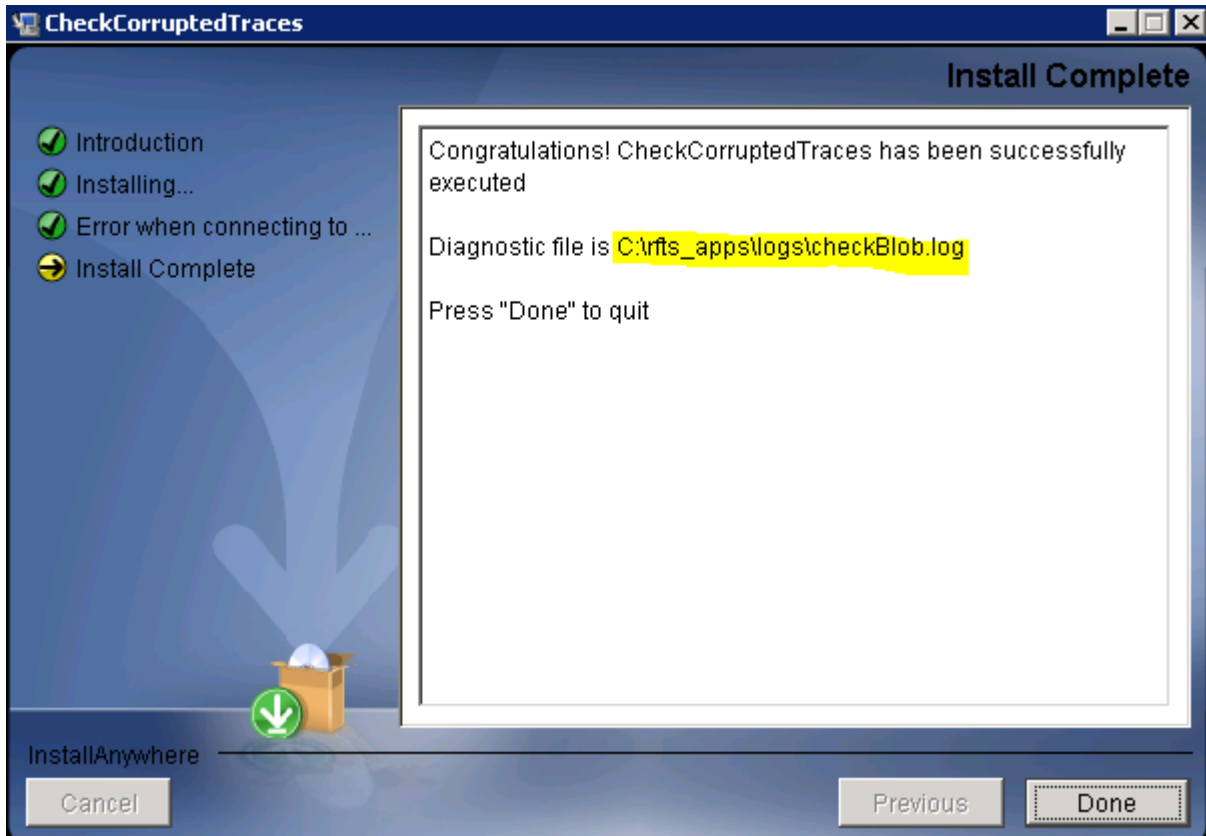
CheckCorruptedTraces

Install Complete

Introduction
Installing...
Error when connecting to ...
Install Complete

Congratulations! CheckCorruptedTraces has been successfully executed

Diagnostic file is C:\rfts_apps\logs\checkBlob.log

Press "Done" to quit

InstallAnywhere

Cancel

Previous

Done